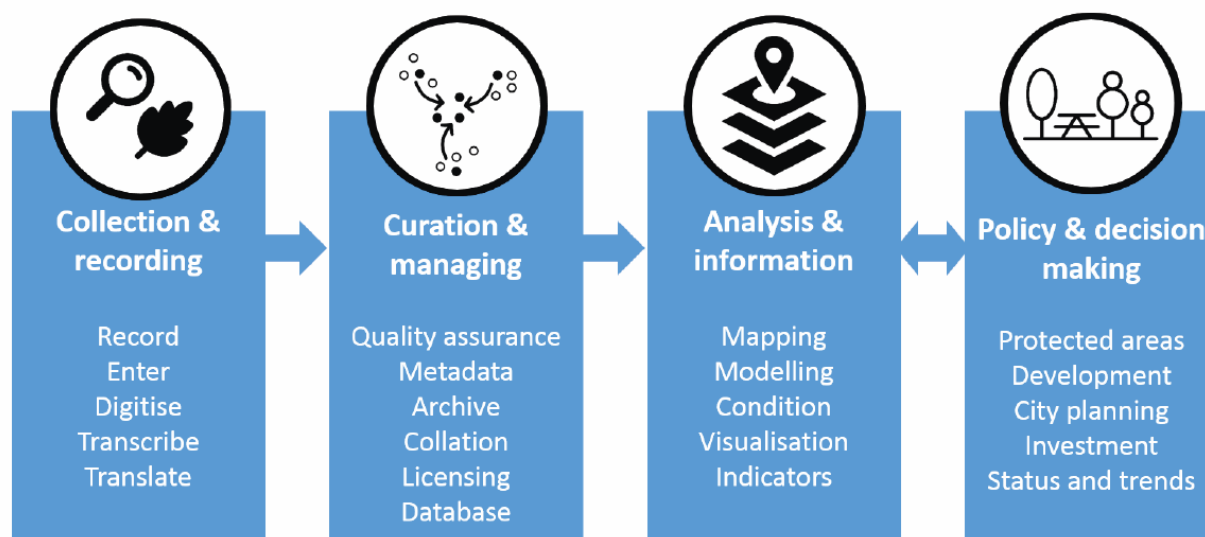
Collection & recording

Record
Enter
Digitise
Transcribe
Translate

Curation & managing

Quality assurance
Metadata
Archive
Collation
Licensing
Database

Analysis & information

Mapping
Modelling
Condition
Visualisation
Indicators

Policy & decision making

Protected areas
Development
City planning
Investment
Status and trends